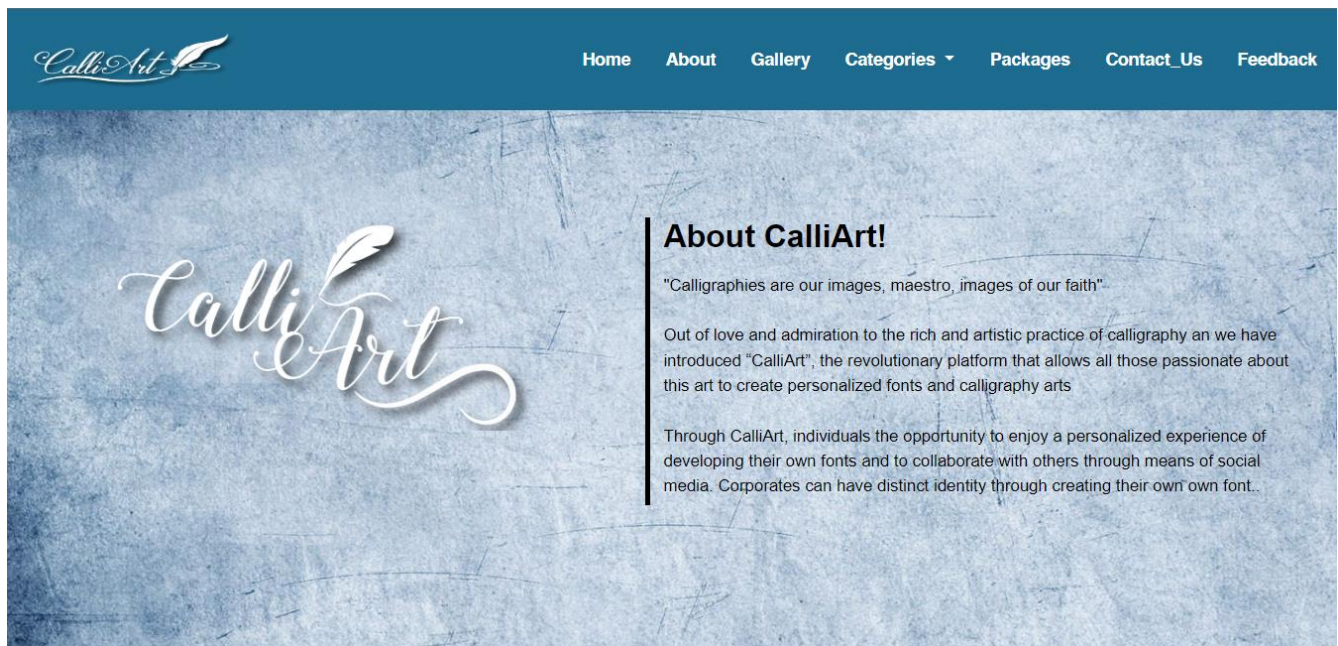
CalliArt

Home About Gallery Categories Packages Contact_Us Feedback

CalliArt

About CalliArt!

"Calligraphies are our images, maestro, images of our faith"

Out of love and admiration to the rich and artistic practice of calligraphy an we have introduced "CalliArt", the revolutionary platform that allows all those passionate about this art to create personalized fonts and calligraphy arts

Through CalliArt, individuals the opportunity to enjoy a personalized experience of developing their own fonts and to collaborate with others through means of social media. Corporates can have distinct identity through creating their own own font..